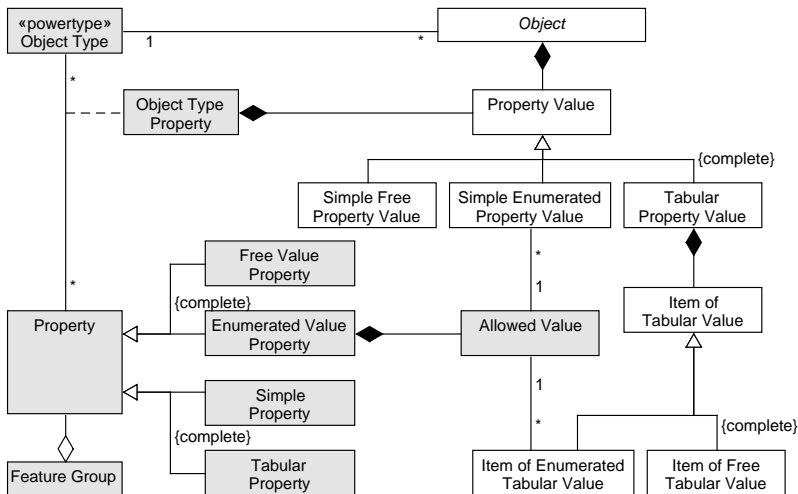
«powertype»
Object Type

1

*

Object

*

Object Type
Property

Property Value

{complete}

Simple Free
Property Value

Simple Enumerated
Property Value

Tabular
Property Value

*

Free Value
Property

{complete}

*

1

Item of
Tabular Value

Property

Enumerated Value
Property

Allowed Value

1

Simple
Property

{complete}

{complete}

*

Feature Group

Tabular
Property

Item of Enumerated
Tabular Value

Item of Free
Tabular Value